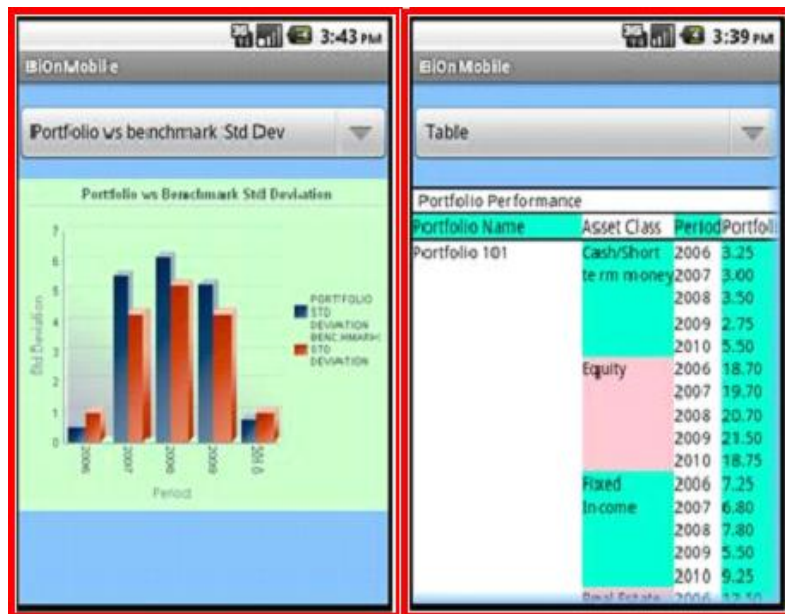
3:43 PM
BIOnMobile

Portfolio vs benchmark Std Dev

Portfolio vs Benchmark Std Deviation

7
6
5
4
3
2
1
0

Std Deviation

2006
2007
2008
2009
2010

Period

PORTFOLIO STD DEVIATION
BENCHMARK STD DEVIATION

3:39 PM
BIOn Mobile

Table

Portfolio Performance

| Portfolio Name | Asset Class | Period | Portfoli |
|---|---|---|---|
| Portfolio 101 | Cash/Short term money | 2006 | 3.25 |
| | | 2007 | 3.00 |
| | | 2008 | 3.50 |
| | | 2009 | 2.75 |
| | | 2010 | 5.50 |
| | Equity | 2006 | 18.70 |
| | | 2007 | 19.70 |
| | | 2008 | 20.70 |
| | | 2009 | 21.50 |
| | | 2010 | 18.75 |
| | Fixed Income | 2006 | 7.25 |
| | | 2007 | 6.80 |
| | | 2008 | 7.80 |
| | | 2009 | 5.50 |
| | | 2010 | 9.25 |
| | Real Estate | 2006 | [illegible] |